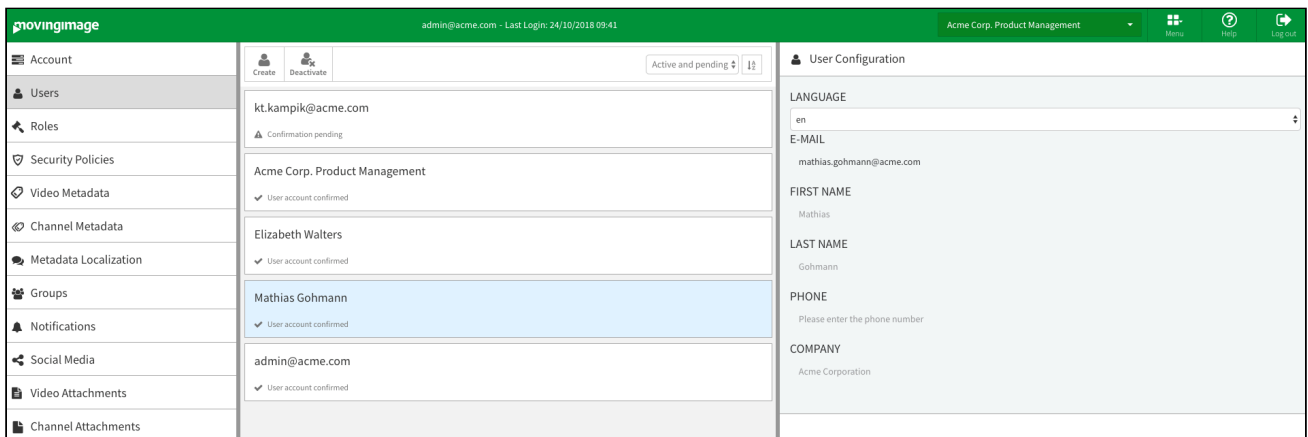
movingimage

admin@acme.com - Last Login: 24/10/2018 09:41

Acme Corp. Product Management

Menu

Help

Log out

Account

Users

Roles

Security Policies

Video Metadata

Channel Metadata

Metadata Localization

Groups

Notifications

Social Media

Video Attachments

Channel Attachments

Create

Deactivate

Active and pending

kt.kampik@acme.com

Confirmation pending

Acme Corp. Product Management

User account confirmed

Elizabeth Walters

User account confirmed

Mathias Gohmann

User account confirmed

admin@acme.com

User account confirmed

User Configuration

LANGUAGE

en

E-MAIL

mathias.gohmann@acme.com

FIRST NAME

Mathias

LAST NAME

Gohmann

PHONE

Please enter the phone number

COMPANY

Acme Corporation